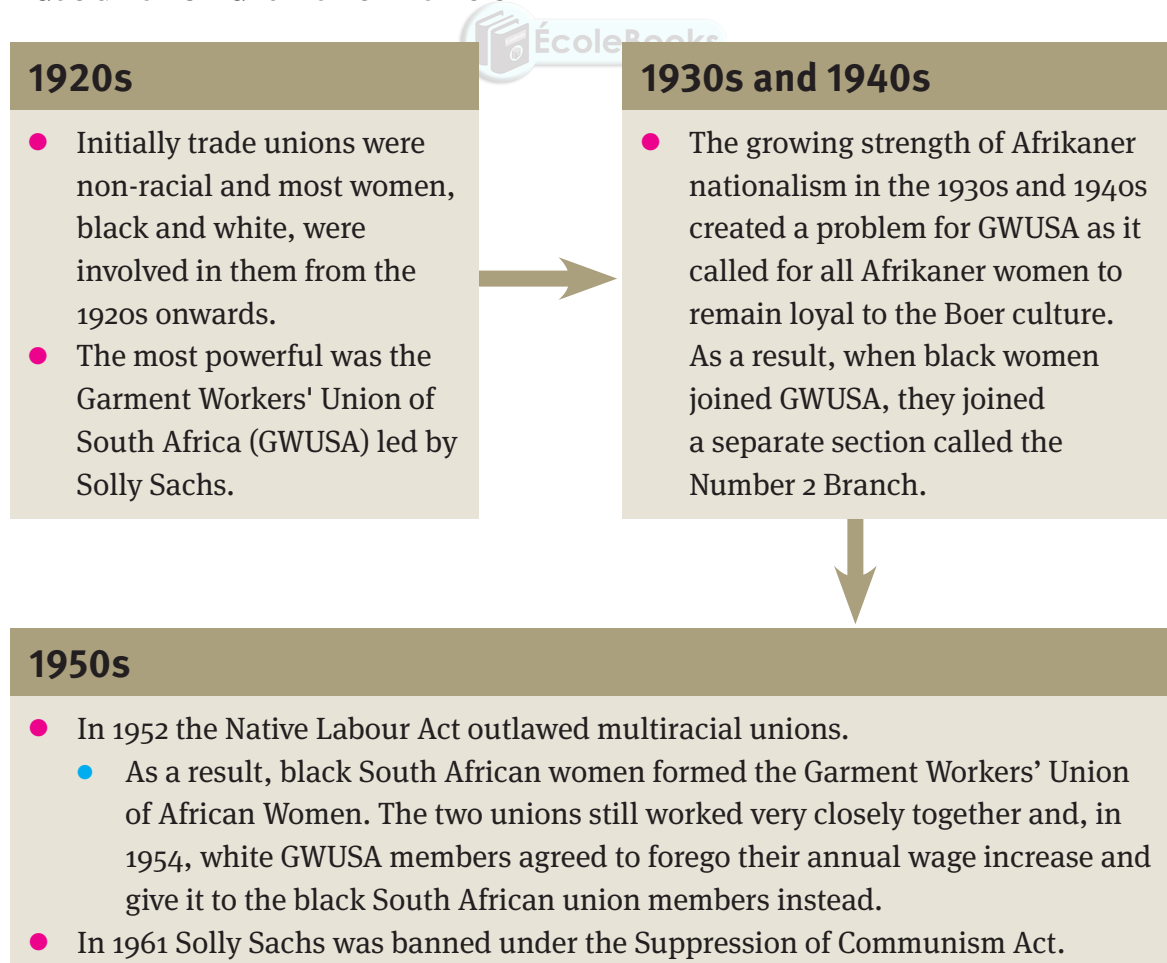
ÉcoleBooks

1920s

- Initially trade unions were non-racial and most women, black and white, were involved in them from the 1920s onwards.
- The most powerful was the Garment Workers' Union of South Africa (GWUSA) led by Solly Sachs.

1930s and 1940s

- The growing strength of Afrikaner nationalism in the 1930s and 1940s created a problem for GWUSA as it called for all Afrikaner women to remain loyal to the Boer culture. As a result, when black women joined GWUSA, they joined a separate section called the Number 2 Branch.

1950s

- In 1952 the Native Labour Act outlawed multiracial unions.
  - As a result, black South African women formed the Garment Workers' Union of African Women. The two unions still worked very closely together and, in 1954, white GWUSA members agreed to forego their annual wage increase and give it to the black South African union members instead.
- In 1961 Solly Sachs was banned under the Suppression of Communism Act.